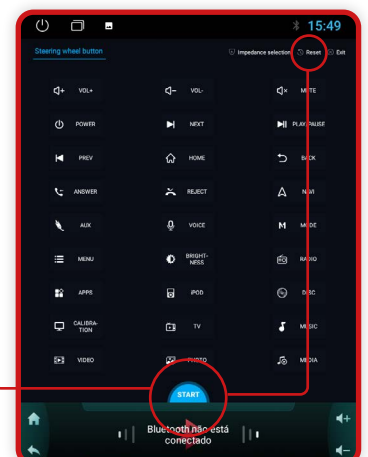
15:49

Steering wheel button

Impedance selection Reset Exit

VOL+
VOL-
MUTE
POWER
NEXT
PLAY/PAUSE
PREV
HOME
BACK
ANSWER
REJECT
NAVI
AUX
VOICE
MODE
MENU
BRIGHT-NESS
RADIO
APPS
IPOD
DISC
CALIBRA-TION
TV
MUSIC
VIDEO
PHOTO
MEDIA

START

Bluetooth não está conectado